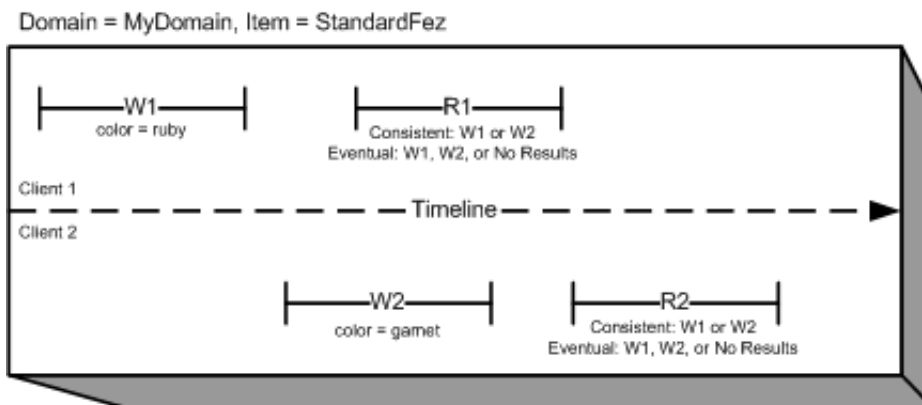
Domain = MyDomain, Item = StandardFez

W1
color = ruby

R1
Consistent: W1 or W2
Eventual: W1, W2, or No Results

Client 1

Timeline

Client 2

W2
color = garnet

R2
Consistent: W1 or W2
Eventual: W1, W2, or No Results